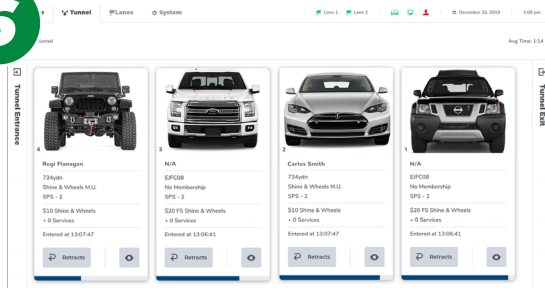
Tunnel
Lanes
System
Lane 1
Lane 2
December 20, 2019
1:08 pm

unnel
Avg Time: 1:14

Tunnel Entrance

4
Regi Flanagan
734ydn
Shine & Wheels M.U.
SPS - 2
$10 Shine & Wheels
+ 0 Services
Entered at 13:07:47
Retracts

3
N/A
EJFC08
No Membership
SPS - 2
$20 FS Shine & Wheels
+ 0 Services
Entered at 13:06:41
Retracts

2
Carlos Smith
734ydn
Shine & Wheels M.U.
SPS - 2
$10 Shine & Wheels
+ 0 Services
Entered at 13:07:47
Retracts

1
N/A
EJFC08
No Membership
SPS - 2
$20 FS Shine & Wheels
+ 0 Services
Entered at 13:06:41
Retracts

Tunnel Exit